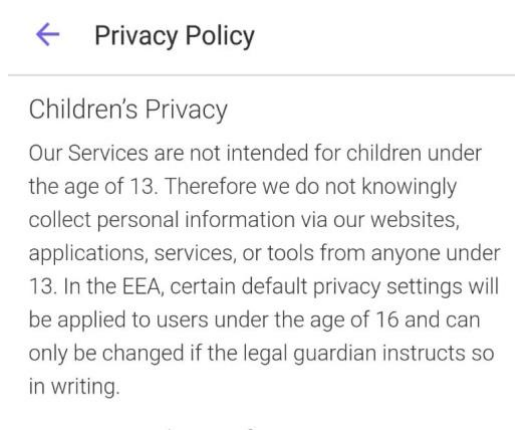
← Privacy Policy

Children’s Privacy

Our Services are not intended for children under the age of 13. Therefore we do not knowingly collect personal information via our websites, applications, services, or tools from anyone under 13. In the EEA, certain default privacy settings will be applied to users under the age of 16 and can only be changed if the legal guardian instructs so in writing.